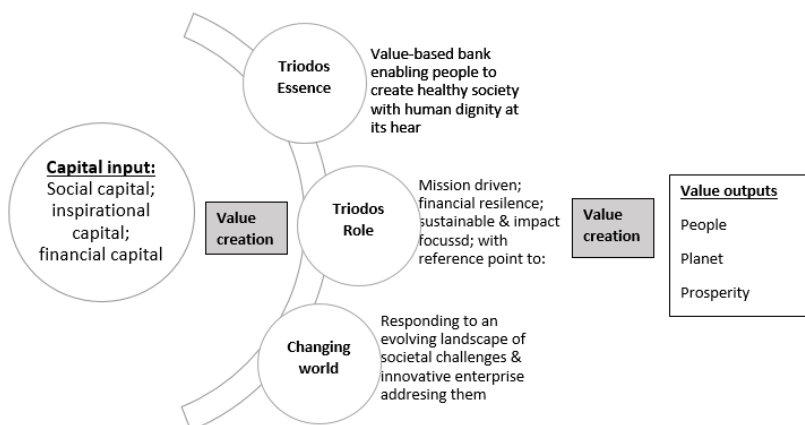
Capital input:
Social capital; inspirational capital; financial capital

Value creation

Triodos Essence

Value-based bank enabling people to create healthy society with human dignity at its hear

Triodos Role

Mission driven; financial resilence; sustainable & impact focussd; with reference point to:

Changing world

Responding to an evolving landscape of societal challenges & innovative enterprise addresing them

Value creation

Value outputs
People
Planet
Prosperity